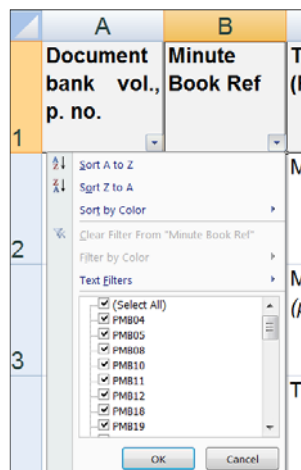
| | A | B | T |
|---|---|---|---|
| 1 | Document bank vol., p. no. | Minute Book Ref | T (I |
| 2 | | | M |
| 3 | | | M (A |
| | | | T |

Sort A to Z
Sort Z to A
Sort by Color
Clear Filter From "Minute Book Ref"
Filter by Color
Text Filters

(Select All)
PMB04
PMB05
PMB08
PMB10
PMB11
PMB12
PMB18
PMB19

OK
Cancel